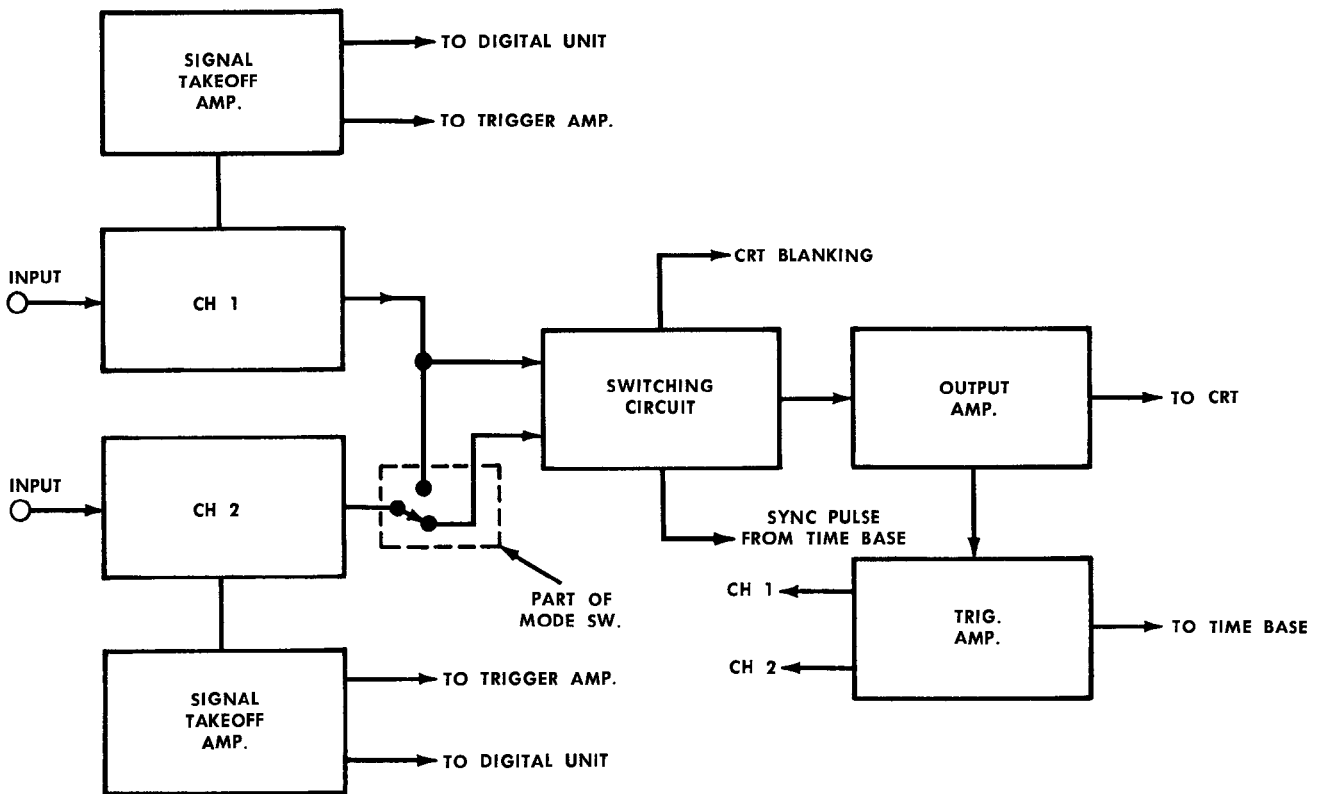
SIGNAL TAKEOFF AMP.

TO DIGITAL UNIT

TO TRIGGER AMP.

INPUT

CH 1

CRT BLANKING

SWITCHING CIRCUIT

OUTPUT AMP.

TO CRT

INPUT

CH 2

SYNC PULSE FROM TIME BASE

PART OF MODE SW.

CH 1

TRIG. AMP.

TO TIME BASE

CH 2

SIGNAL TAKEOFF AMP.

TO TRIGGER AMP.

TO DIGITAL UNIT